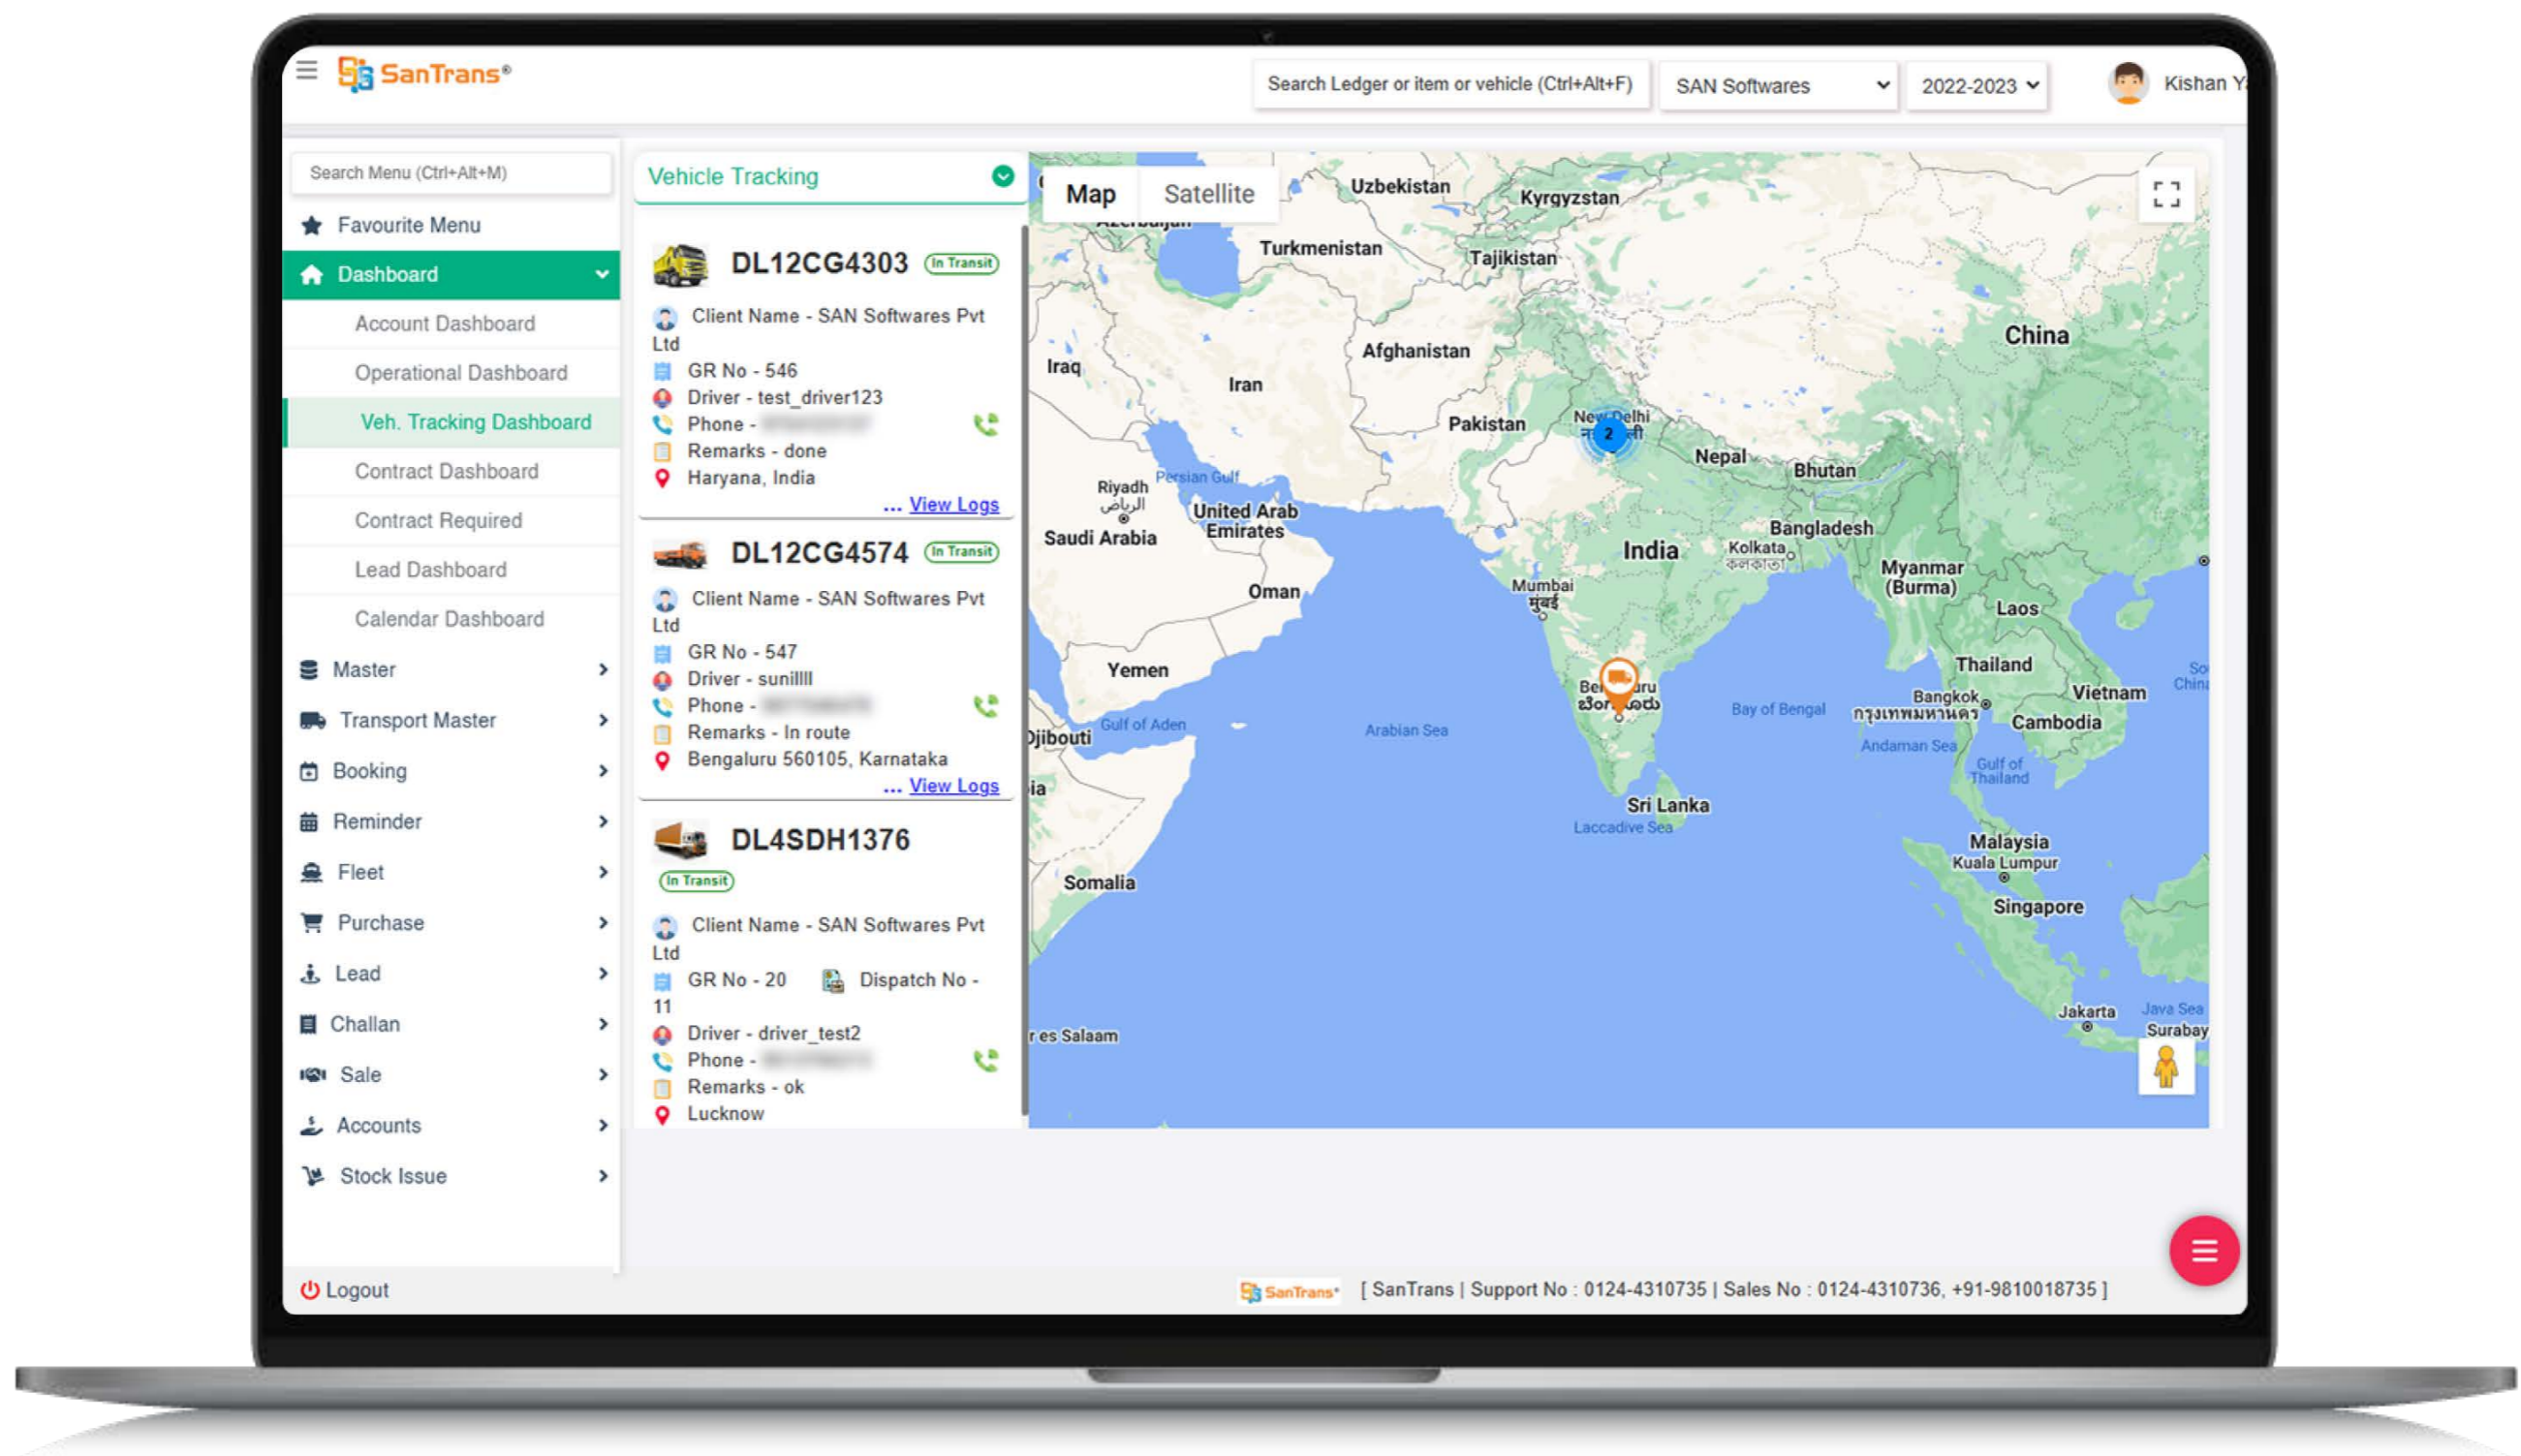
SanTrans®

Search Ledger or item or vehicle (Ctrl+Alt+F)

SAN Softwares

2022-2023

Kishan Y

Search Menu (Ctrl+Alt+M)

Favourite Menu

Dashboard

Account Dashboard

Operational Dashboard

Veh. Tracking Dashboard

Contract Dashboard

Contract Required

Lead Dashboard

Calendar Dashboard

Master

Transport Master

Booking

Reminder

Fleet

Purchase

Lead

Challan

Sale

Accounts

Stock Issue

Logout

Vehicle Tracking

DL12CG4303 In Transit

Client Name - SAN Softwares Pvt Ltd

GR No - 546

Driver - test_driver123

Phone - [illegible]

Remarks - done

Haryana, India

... View Logs

DL12CG4574 In Transit

Client Name - SAN Softwares Pvt Ltd

GR No - 547

Driver - sunillll

Phone - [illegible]

Remarks - In route

Bengaluru 560105, Karnataka

... View Logs

DL4SDH1376

In Transit

Client Name - SAN Softwares Pvt Ltd

GR No - 20 Dispatch No - 11

Driver - driver_test2

Phone - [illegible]

Remarks - ok

Lucknow

Map Satellite

Uzbekistan Kyrgyzstan Azerbaijan Turkmenistan Tajikistan China Iraq Iran Afghanistan Pakistan New Delhi नई दिल्ली 2 Nepal Bhutan Riyadh الرياض Persian Gulf United Arab Emirates Saudi Arabia Bangladesh India Kolkata কলকাতা Mumbai मुंबई Myanmar (Burma) Oman Laos Yemen Thailand Bengaluru ಬೆಂಗಳೂರು Bangkok กรุงเทพมหานคร Vietnam Djibouti Gulf of Aden Arabian Sea Bay of Bengal Cambodia Andaman Sea Gulf of Thailand Sri Lanka Laccadive Sea Malaysia Kuala Lumpur Somalia Singapore Jakarta Java Sea Surabay es Salaam South China

SanTrans® [ SanTrans | Support No : 0124-4310735 | Sales No : 0124-4310736, +91-9810018735 ]